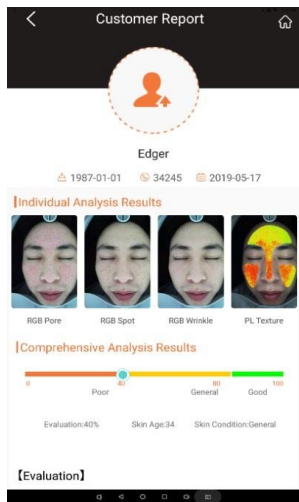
Customer Report

Edger

1987-01-01 34245 2019-05-17

Individual Analysis Results

RGB Pore RGB Spot RGB Wrinkle PL Texture

Comprehensive Analysis Results

0 40 80 100

Poor General Good

Evaluation:40% Skin Age:34 Skin Condition:General

【Evaluation】